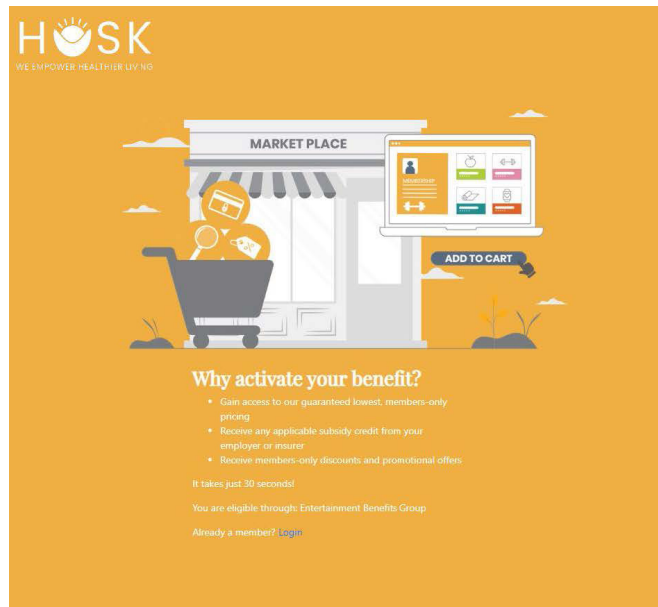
HUSK
WE EMPOWER HEALTHIER LIVING

MARKET PLACE

ADD TO CART

Why activate your benefit?

- Gain access to our guaranteed lowest, members-only pricing
- Receive any applicable subsidy credit from your employer or insurer
- Receive members-only discounts and promotional offers

It takes just 30 seconds!

You are eligible through: Entertainment Benefits Group

Already a member? Login